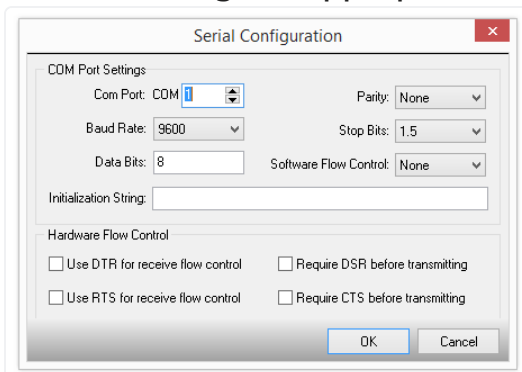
Serial Configuration

COM Port Settings

Com Port: COM 1

Parity: None

Baud Rate: 9600

Stop Bits: 1.5

Data Bits: 8

Software Flow Control: None

Initialization String:

Hardware Flow Control

Use DTR for receive flow control

Require DSR before transmitting

Use RTS for receive flow control

Require CTS before transmitting

OK

Cancel